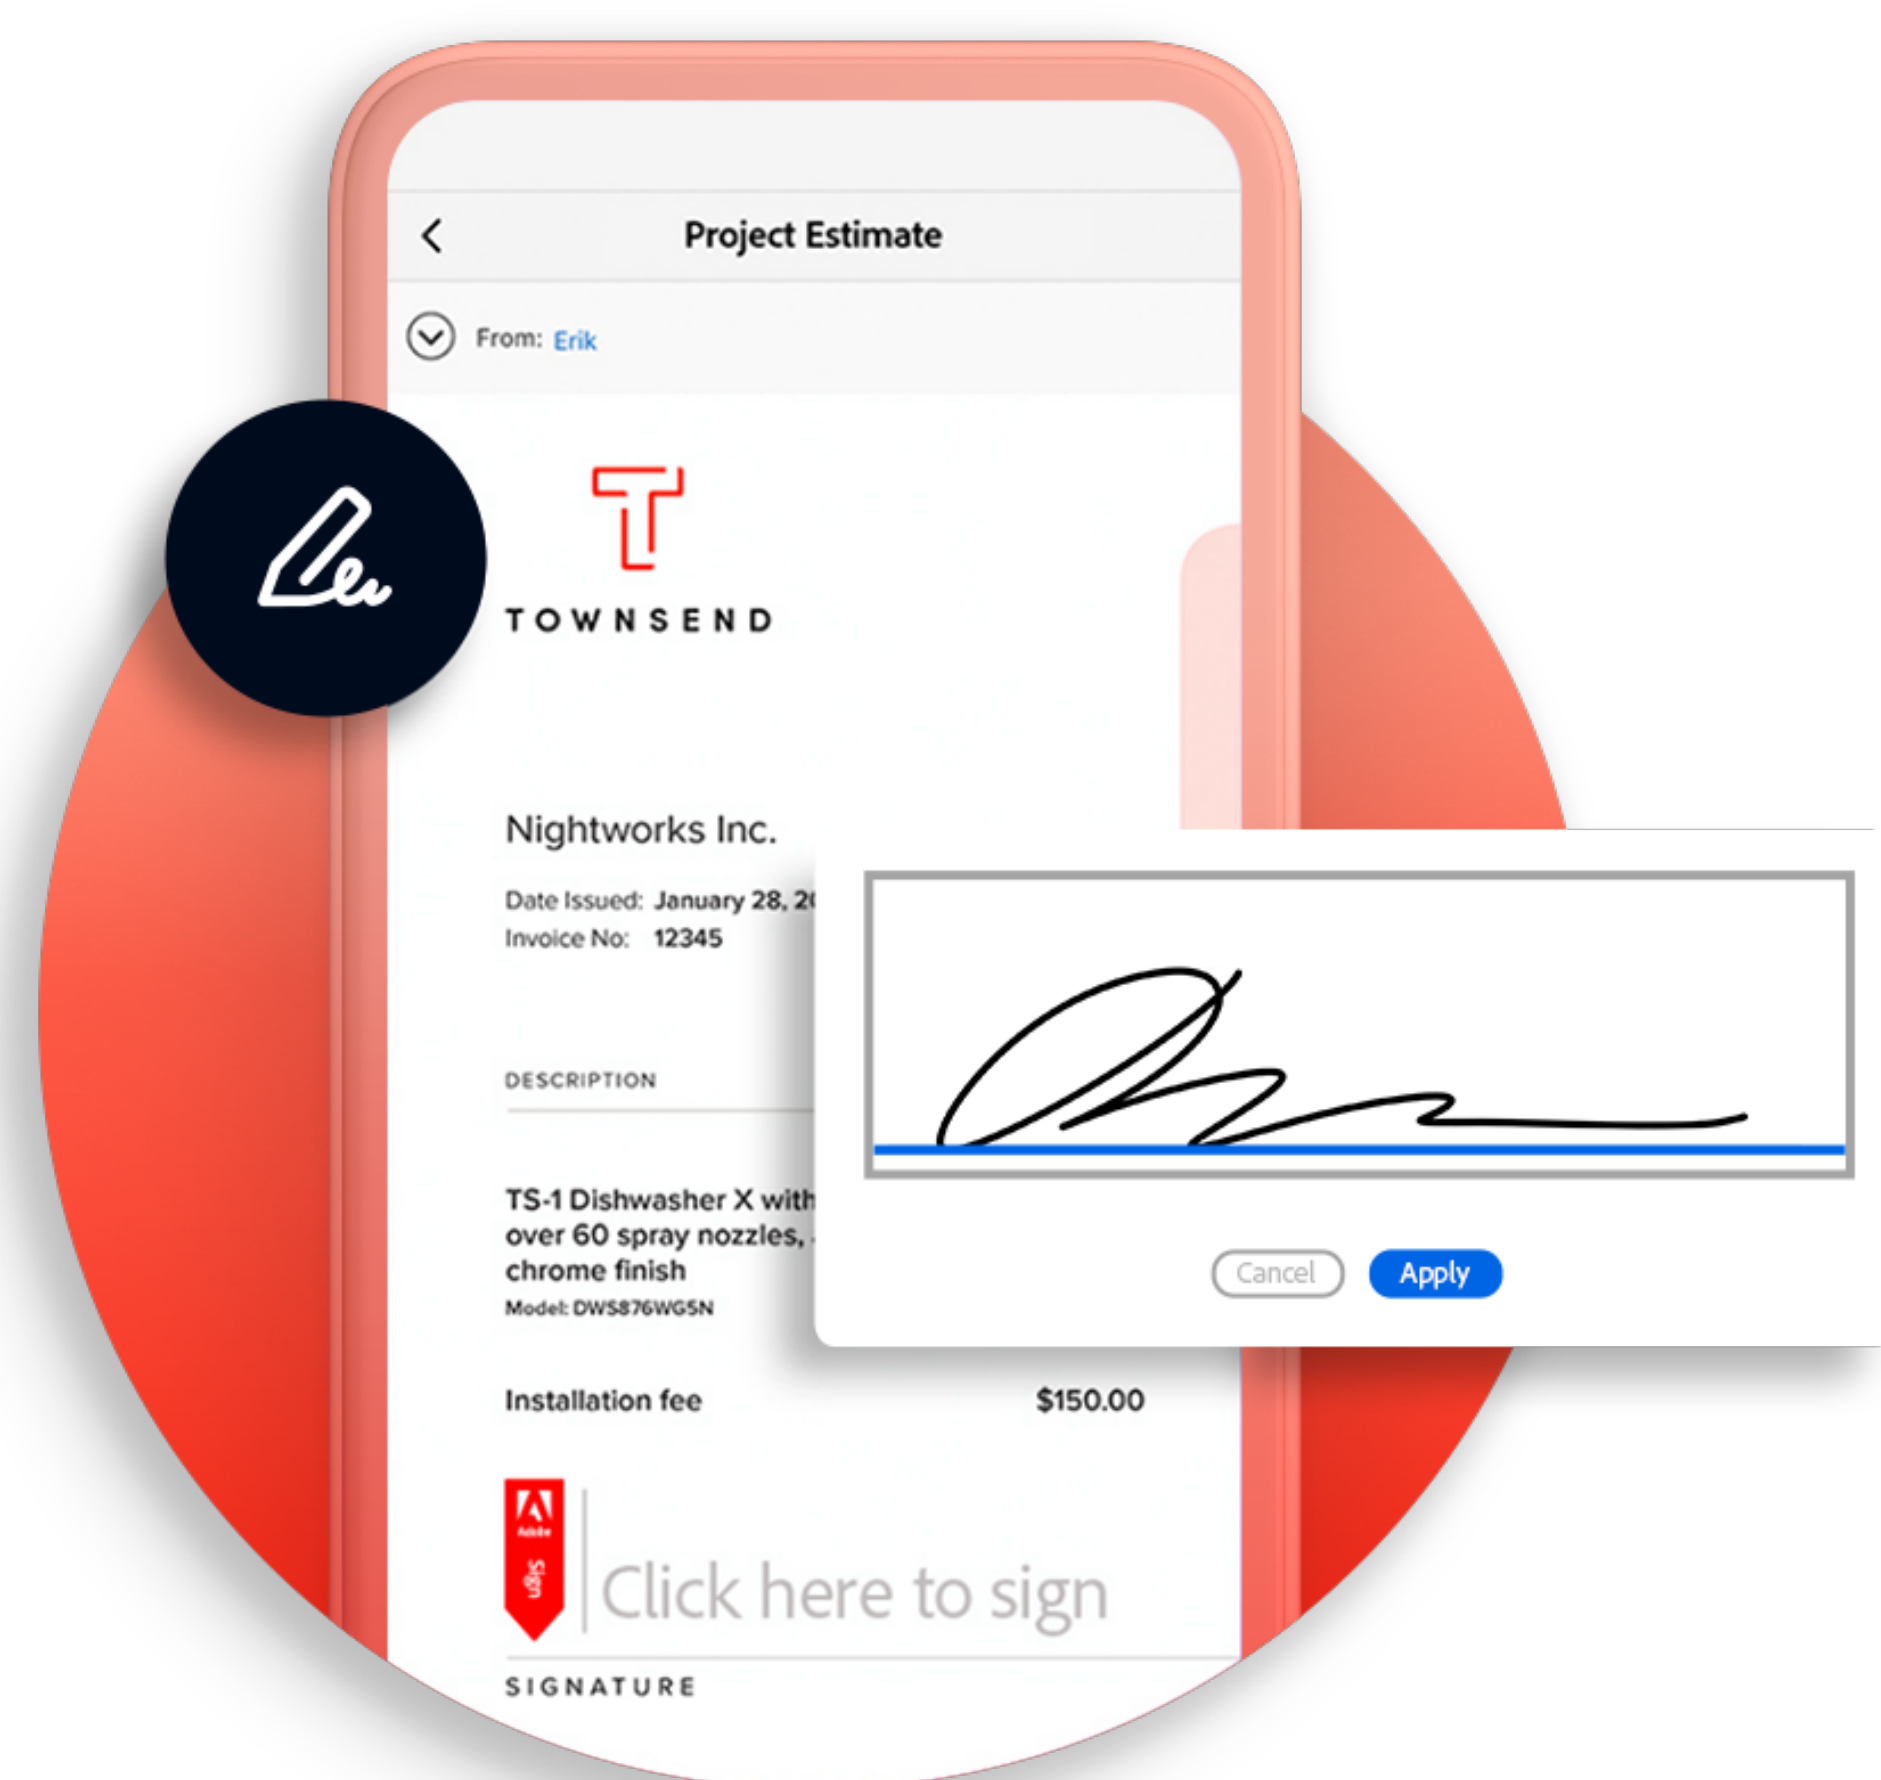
Project Estimate

From: Erik

TOWNSEND

Nightworks Inc.

Date Issued: January 28, 2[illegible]
Invoice No: 12345

DESCRIPTION

TS-1 Dishwasher X with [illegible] over 60 spray nozzles, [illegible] chrome finish
Model: DWS876WG5N

Installation fee $150.00

Adobe Sign

Click here to sign

SIGNATURE

Cancel Apply